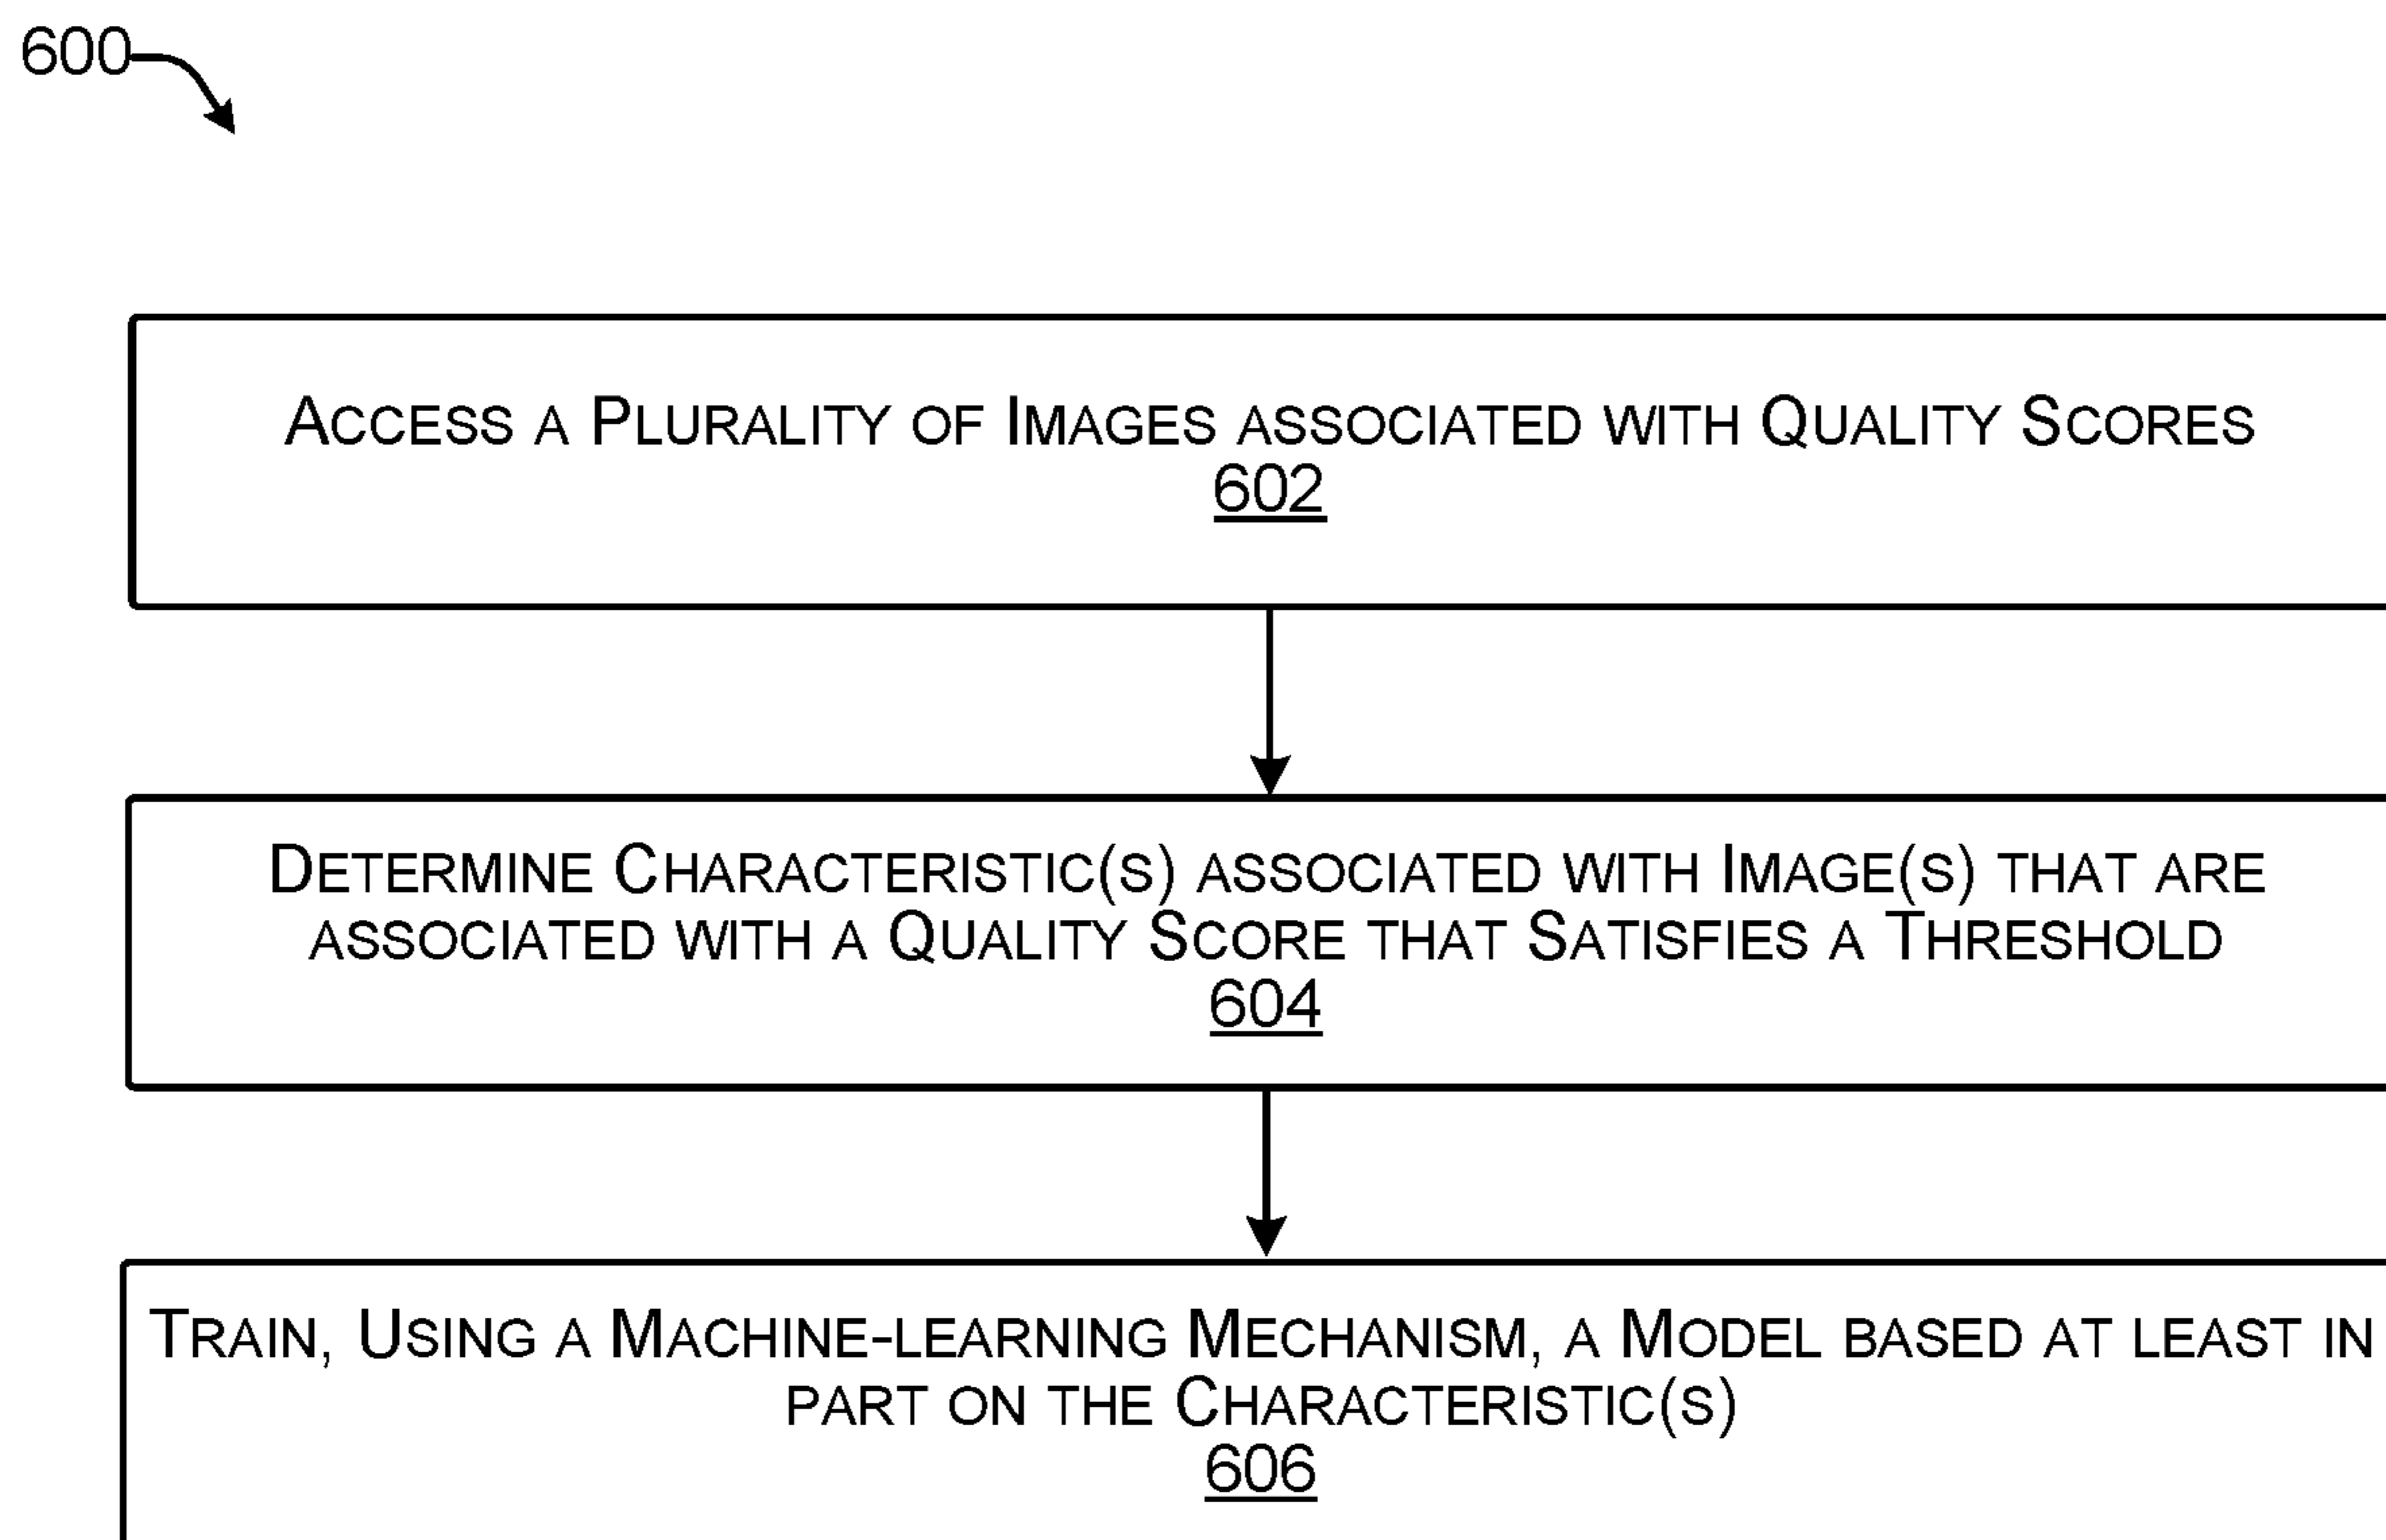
600

Access a Plurality of Images associated with Quality Scores
602

Determine Characteristic(s) associated with Image(s) that are associated with a Quality Score that Satisfies a Threshold
604

Train, Using a Machine-learning Mechanism, a Model based at least in part on the Characteristic(s)
606